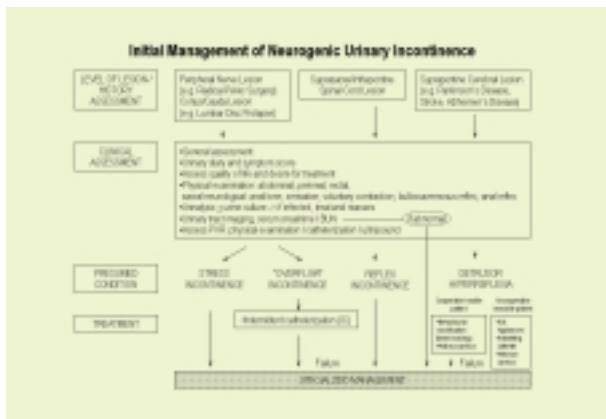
Initial Management of Neurogenic Urinary Incontinence

LEVEL OF LESION / HISTORY ASSESSMENT

Peripheral Nerve Lesion (e.g. Radical Pelvic Surgery) Conus/Cauda Lesion (e.g. Lumbar Disc Prolapse)

Suprasacral/Infrapontine Spinal Cord Lesion

Suprapontine Cerebral Lesion (e.g. Parkinson's Disease, Stroke, Alzheimer's Disease)

CLINICAL ASSESSMENT

•General assessment
•Urinary diary and symptom score
•Assess quality of life and desire for treatment
•Physical examination: abdominal, perineal, rectal, sacral neurological; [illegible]
•Urinalysis, urine culture -> if infected, treat and reassess
•Urinary tract imaging, serum creatinine / BUN
•Assess PVR (physical examination / catheterization / ultrasound)

Abnormal

PRESUMED CONDITION

STRESS INCONTINENCE

"OVERFLOW" INCONTINENCE

REFLEX INCONTINENCE

DETRUSOR HYPERREFLEXIA

TREATMENT

Intermittent catheterization (IC)

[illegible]

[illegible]

Failure

Failure

SPECIALIZED MANAGEMENT